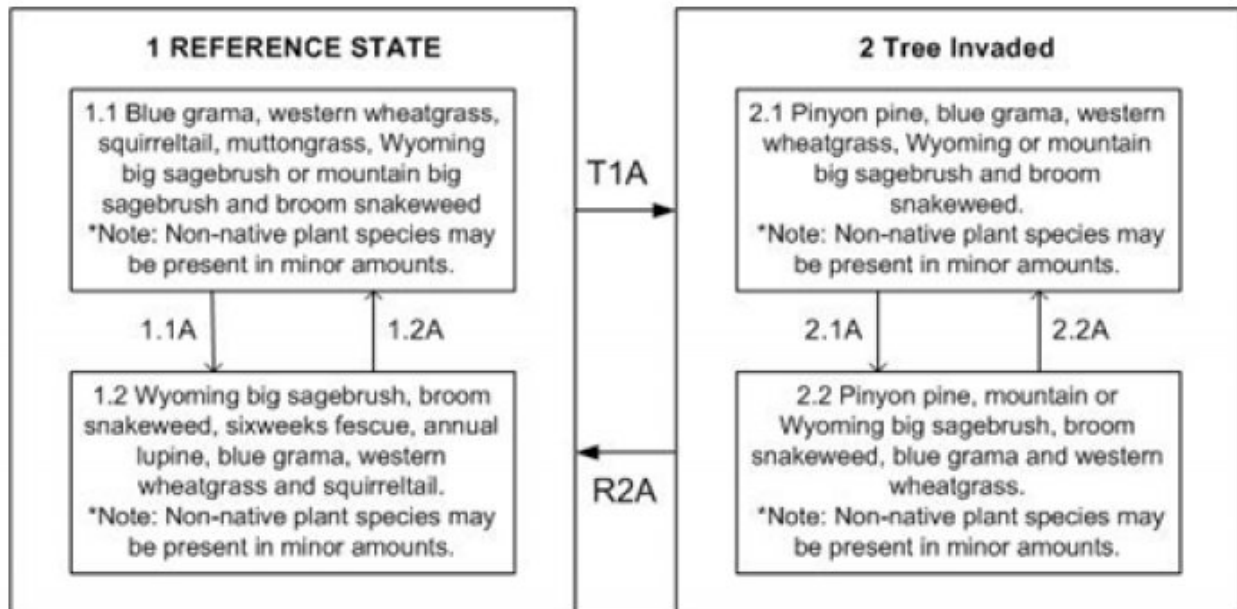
1 REFERENCE STATE

1.1 Blue grama, western wheatgrass, squirreltail, muttongrass, Wyoming big sagebrush or mountain big sagebrush and broom snakeweed
*Note: Non-native plant species may be present in minor amounts.

1.1A

1.2A

1.2 Wyoming big sagebrush, broom snakeweed, sixweeks fescue, annual lupine, blue grama, western wheatgrass and squirreltail.
*Note: Non-native plant species may be present in minor amounts.

T1A

R2A

2 Tree Invaded

2.1 Pinyon pine, blue grama, western wheatgrass, Wyoming or mountain big sagebrush and broom snakeweed.
*Note: Non-native plant species may be present in minor amounts.

2.1A

2.2A

2.2 Pinyon pine, mountain or Wyoming big sagebrush, broom snakeweed, blue grama and western wheatgrass.
*Note: Non-native plant species may be present in minor amounts.